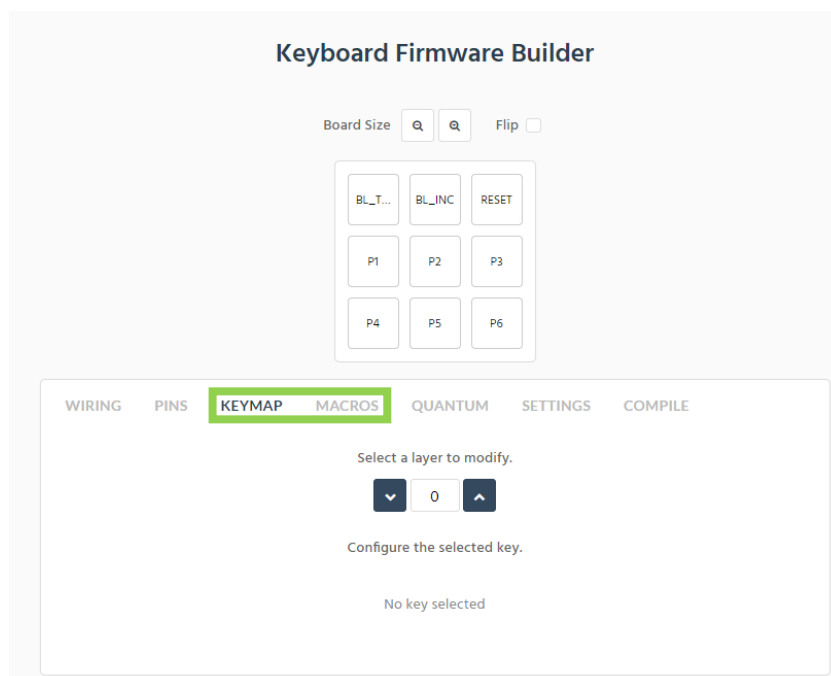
Keyboard Firmware Builder

Board Size Flip

| BL_T... | BL_INC | RESET |
|---|---|---|
| P1 | P2 | P3 |
| P4 | P5 | P6 |

WIRING PINS KEYMAP MACROS QUANTUM SETTINGS COMPILE

Select a layer to modify.

0

Configure the selected key.

No key selected